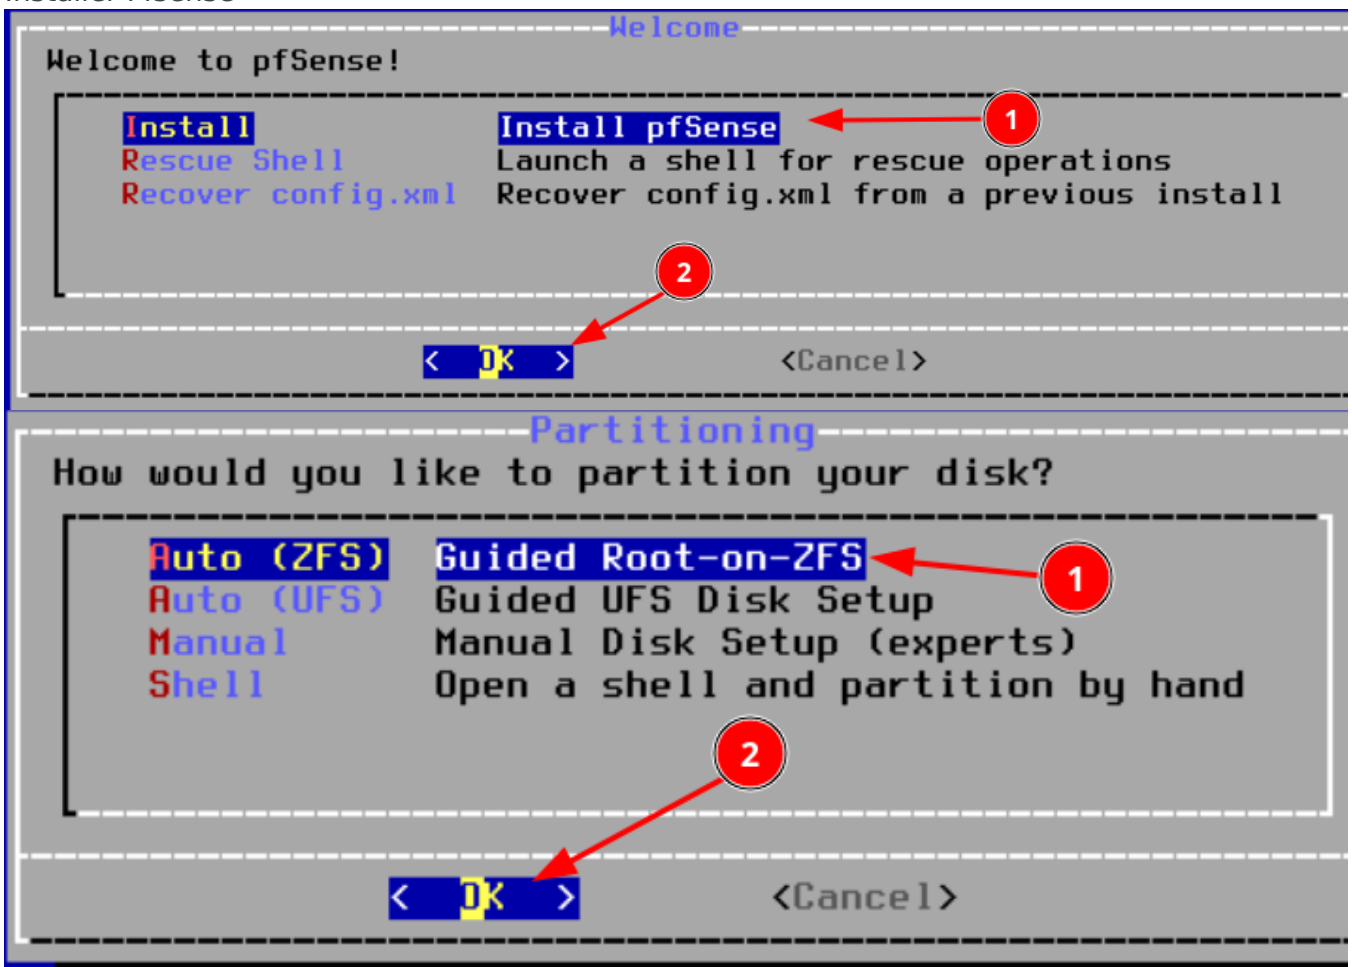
Welcome

Welcome to pfSense!

| | |
|---|---|
| Install | Install pfSense |
| Rescue Shell | Launch a shell for rescue operations |
| Recover config.xml | Recover config.xml from a previous install |

1

2

< OK > <Cancel>

Partitioning

How would you like to partition your disk?

| | |
|---|---|
| Auto (ZFS) | Guided Root-on-ZFS |
| Auto (UFS) | Guided UFS Disk Setup |
| Manual | Manual Disk Setup (experts) |
| Shell | Open a shell and partition by hand |

1

2

< OK > <Cancel>